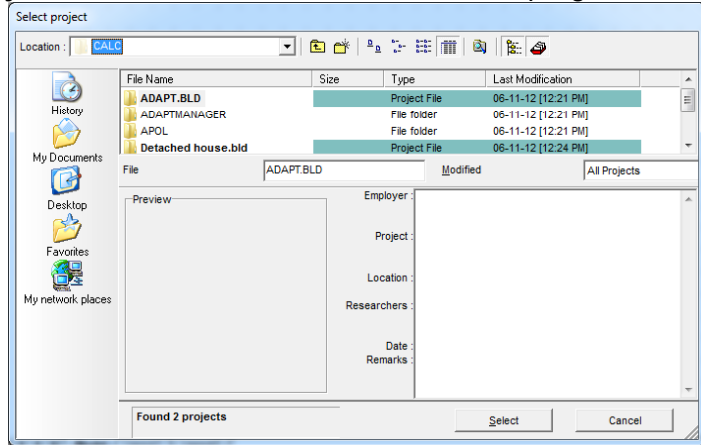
Select project

Location : CALC

History
My Documents
Desktop
Favorites
My network places

| File Name | Size | Type | Last Modification |
|---|---|---|---|
| ADAPT.BLD | | Project File | 06-11-12 [12:21 PM] |
| ADAPTMANAGER | | File folder | 06-11-12 [12:21 PM] |
| APOL | | File folder | 06-11-12 [12:21 PM] |
| Detached house.bld | | Project File | 06-11-12 [12:24 PM] |

File ADAPT.BLD Modified All Projects

Preview

Employer :

Project :

Location :

Researchers :

Date :
Remarks :

Found 2 projects

Select

Cancel